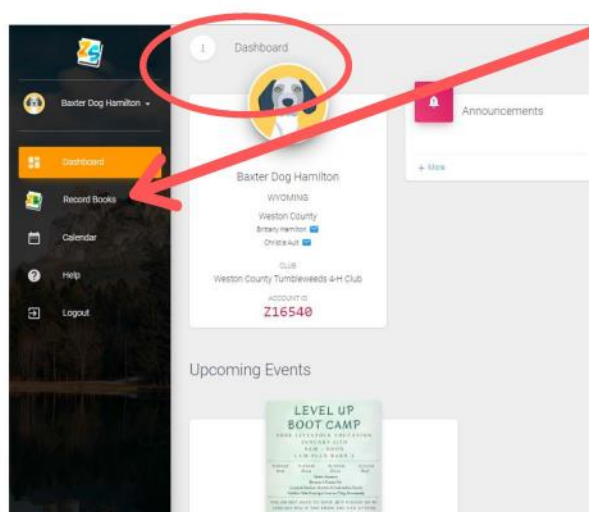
Baxter Dog Hamilton

Dashboard

Record Books

Calendar

Help

Logout

1 Dashboard

Baxter Dog Hamilton

WYOMING

Weston County

Britany Hamilton

Christa Ault

CLUB

Weston County Tumbleweeds 4-H Club

ACCOUNT ID

Z16540

Announcements

+ More

Upcoming Events

LEVEL UP
BOOT CAMP

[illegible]